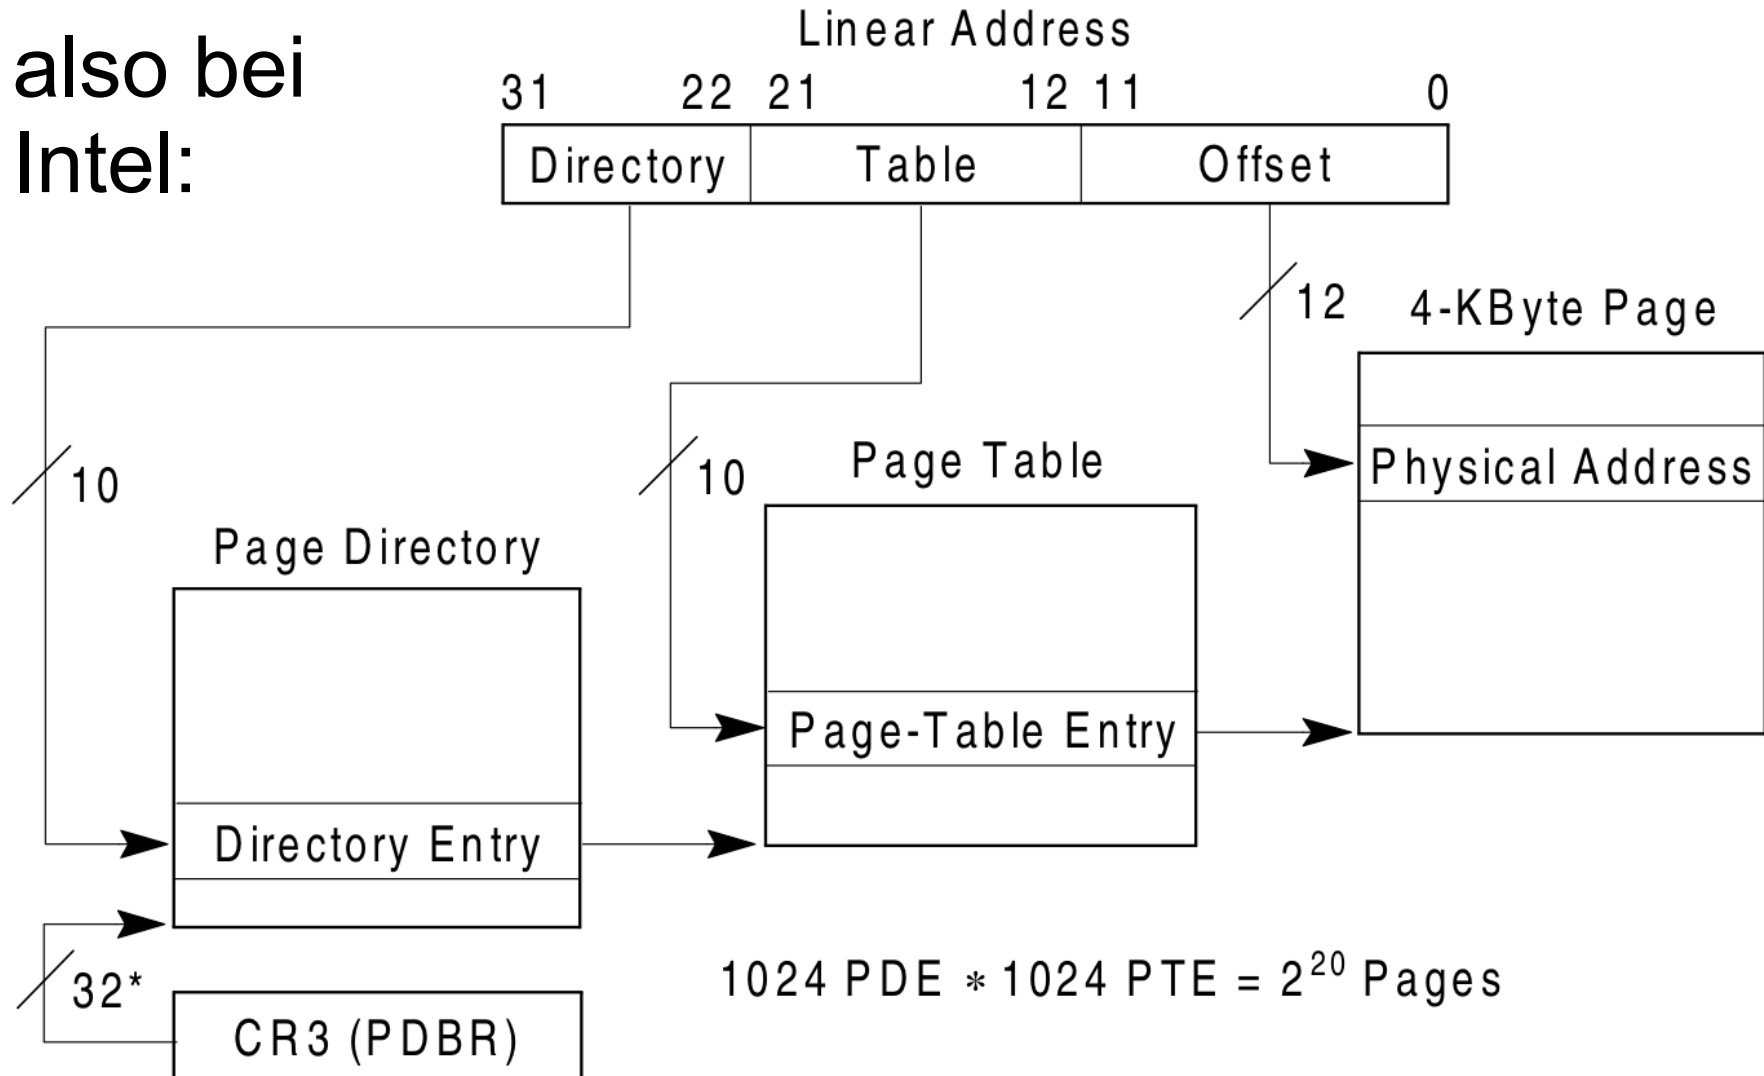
also bei Intel:

Linear Address

31 22 21 12 11 0

| Directory | Table | Offset |
|---|---|---|

12

4-KByte Page

10

10

Page Table

Physical Address

Page Directory

Page-Table Entry

Directory Entry

32*

CR3 (PDBR)

1024 PDE $*$ 1024 PTE = $2^{20}$ Pages